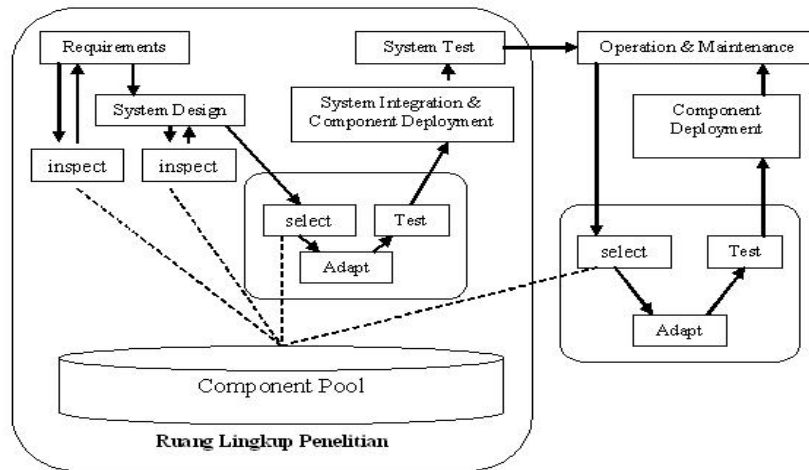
Requirements

System Design

inspect

inspect

System Test

System Integration & Component Deployment

select

Test

Adapt

Operation & Maintenance

Component Deployment

select

Test

Adapt

Component Pool

Ruang Lingkup Penelitian